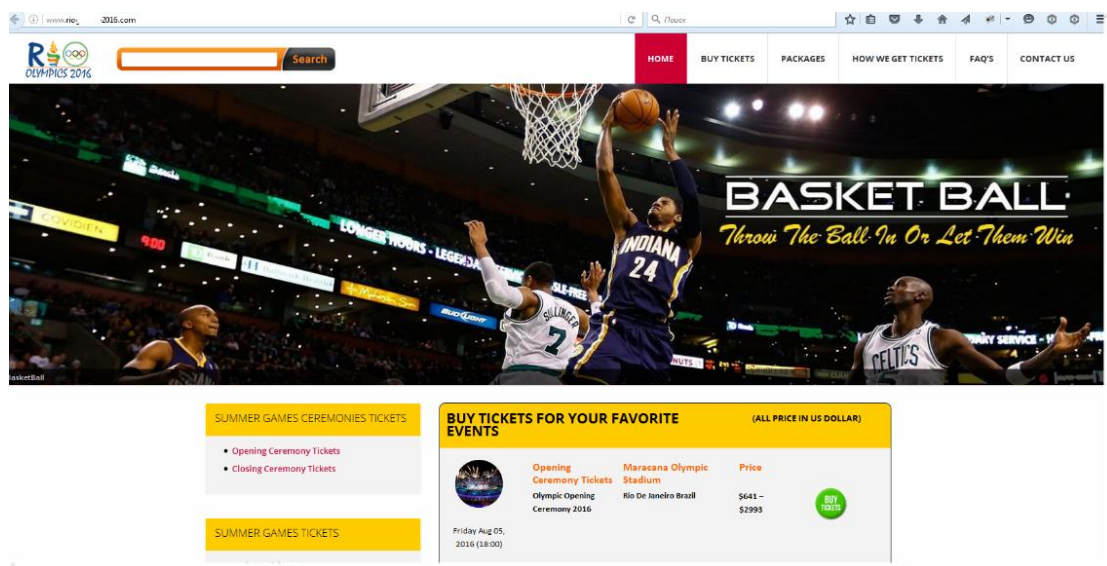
www.rio_ 2016.com

Поиск

RIO OLYMPICS 2016

Search

HOME
BUY TICKETS
PACKAGES
HOW WE GET TICKETS
FAQ'S
CONTACT US

BASKET BALL
Throw The Ball In Or Let Them Win

INDIANA 24
SULLINGER 7
CELTICS

BasketBall

SUMMER GAMES CEREMONIES TICKETS

• Opening Ceremony Tickets
• Closing Ceremony Tickets

SUMMER GAMES TICKETS

BUY TICKETS FOR YOUR FAVORITE EVENTS

(ALL PRICE IN US DOLLAR)

Opening Ceremony Tickets
Olympic Opening Ceremony 2016

Maracana Olympic Stadium
Rio De Janeiro Brazil

Price
$641 – $2993

BUY TICKETS

Friday Aug 05, 2016 (18:00)